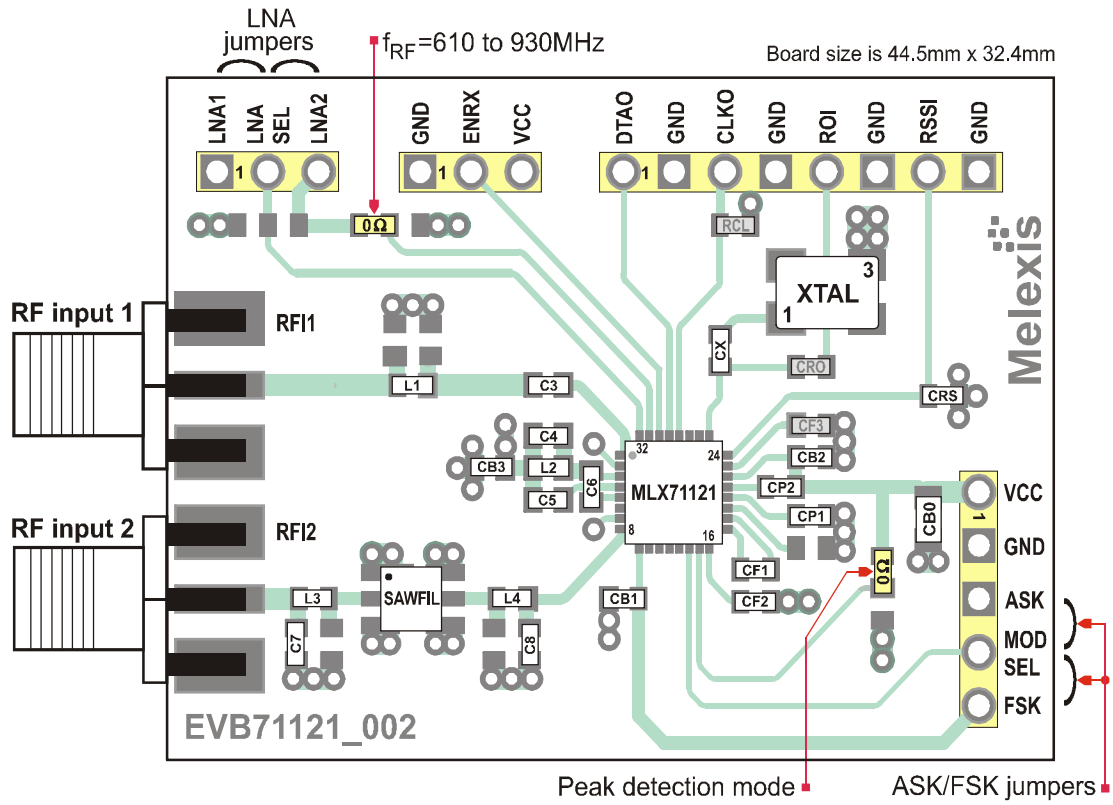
LNA jumpers

$f_{RF}$=610 to 930MHz

Board size is 44.5mm x 32.4mm

LNA1
LNA SEL
LNA2
1

GND
ENRX
VCC
1

DTAO
GND
CLKO
GND
ROI
GND
RSSI
GND
1

0Ω
RCL
XTAL
3
1
Melexis
CX
CRO
CRS

RF input 1
RFI1
L1
C3

C4
CB3
L2
C5
C6
32
24
MLX71121
8
16
CF3
CB2
CP2
CP1
CB0
CF1
CF2
CB1

VCC
1
GND
ASK
MOD SEL
FSK

RF input 2
RFI2
L3
SAWFIL
L4
C7
C8
0Ω

EVB71121_002

Peak detection mode

ASK/FSK jumpers